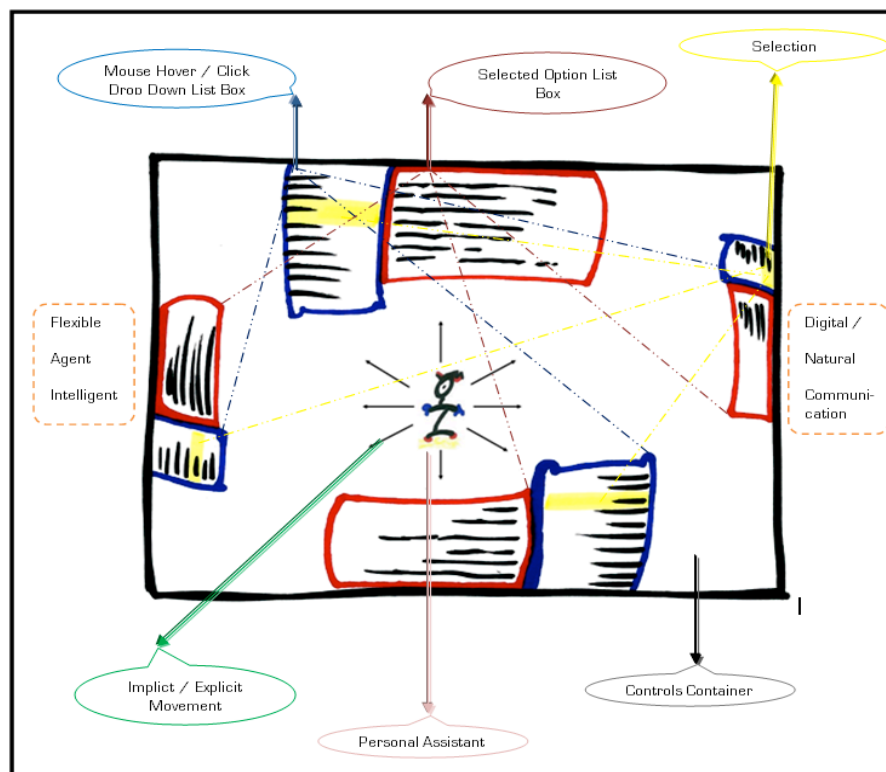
Mouse Hover / Click Drop Down List Box

Selected Option List Box

Selection

Flexible

Agent

Intelligent

Digital / Natural Communication

Implict / Explicit Movement

Personal Assistant

Controls Container